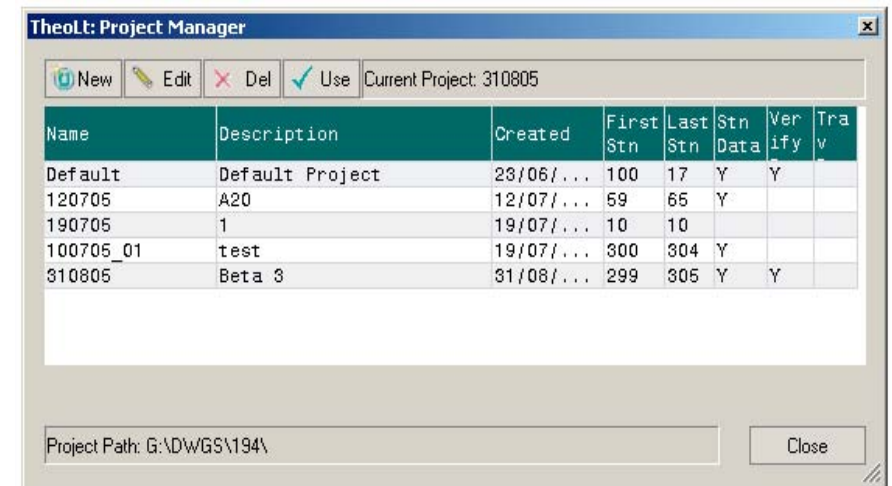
TheoLt: Project Manager

New Edit Del Use Current Project: 310805

| Name | Description | Created | First Stn | Last Stn | Stn Data | Verify | Trav |
|---|---|---|---|---|---|---|---|
| Default | Default Project | 23/06/... | 100 | 17 | Y | Y | |
| 120705 | A20 | 12/07/... | 59 | 65 | Y | | |
| 190705 | 1 | 19/07/... | 10 | 10 | | | |
| 100705_01 | test | 19/07/... | 300 | 304 | Y | | |
| 310805 | Beta 3 | 31/08/... | 299 | 305 | Y | Y | |

Project Path: G:\DWGS\194\

Close